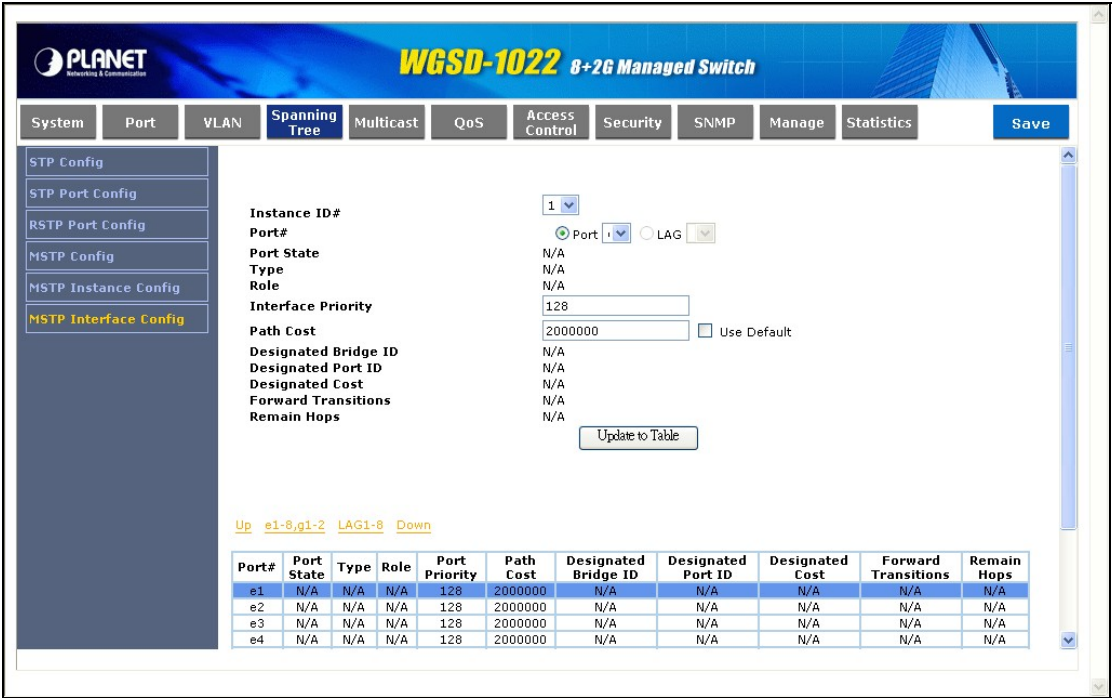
PLANET
Networking & Communication

WGSD-1022 8+2G Managed Switch

System | Port | VLAN | Spanning Tree | Multicast | QoS | Access Control | Security | SNMP | Manage | Statistics | Save

STP Config
STP Port Config
RSTP Port Config
MSTP Config
MSTP Instance Config
MSTP Interface Config

Instance ID# 1
Port# Port LAG
Port State N/A
Type N/A
Role N/A
Interface Priority 128
Path Cost 2000000 Use Default
Designated Bridge ID N/A
Designated Port ID N/A
Designated Cost N/A
Forward Transitions N/A
Remain Hops N/A

Update to Table

Up e1-8,g1-2 LAG1-8 Down

| Port# | Port State | Type | Role | Port Priority | Path Cost | Designated Bridge ID | Designated Port ID | Designated Cost | Forward Transitions | Remain Hops |
|---|---|---|---|---|---|---|---|---|---|---|
| e1 | N/A | N/A | N/A | 128 | 2000000 | N/A | N/A | N/A | N/A | N/A |
| e2 | N/A | N/A | N/A | 128 | 2000000 | N/A | N/A | N/A | N/A | N/A |
| e3 | N/A | N/A | N/A | 128 | 2000000 | N/A | N/A | N/A | N/A | N/A |
| e4 | N/A | N/A | N/A | 128 | 2000000 | N/A | N/A | N/A | N/A | N/A |